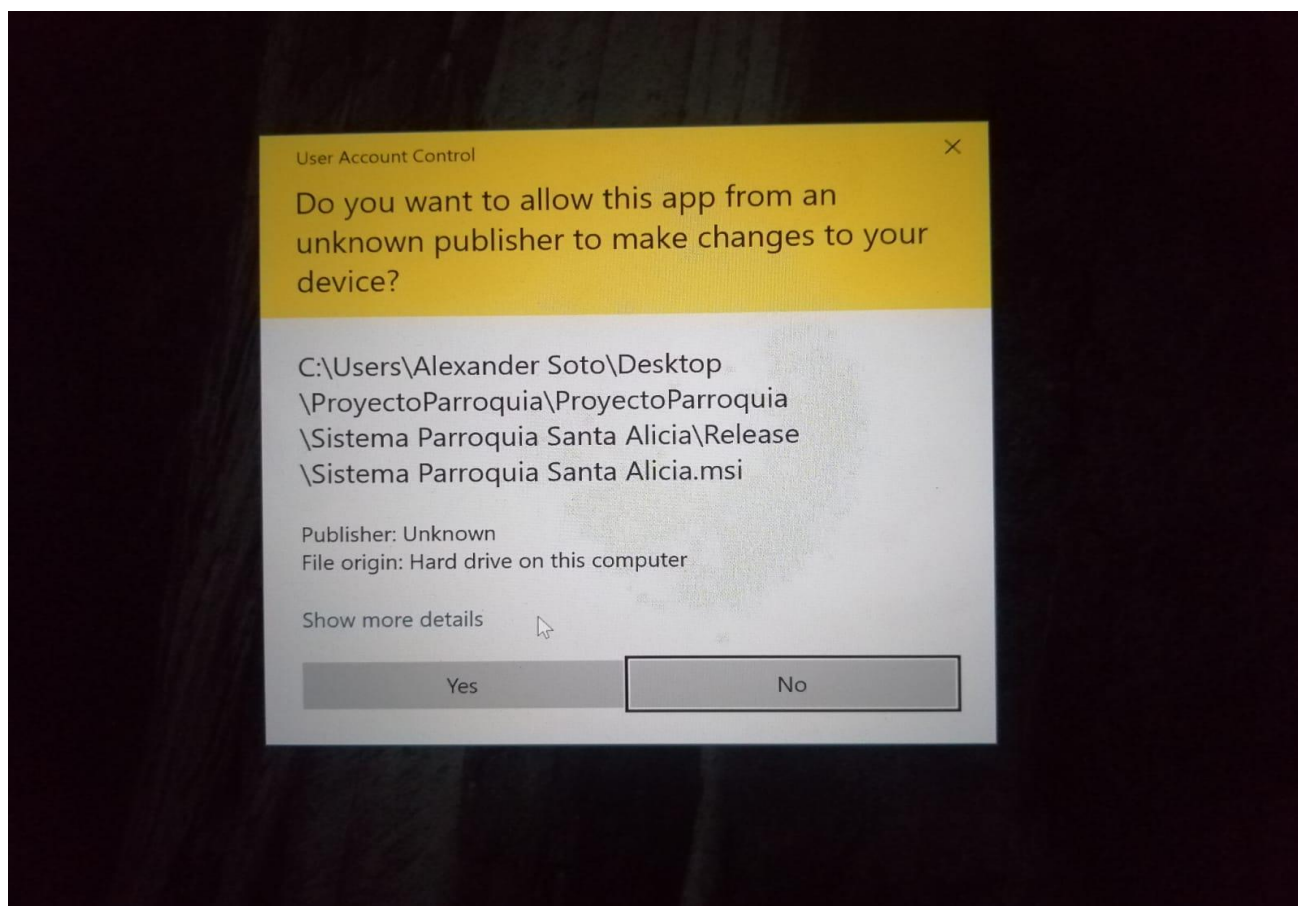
User Account Control

×

Do you want to allow this app from an unknown publisher to make changes to your device?

C:\Users\Alexander Soto\Desktop \ProyectoParroquia\ProyectoParroquia \Sistema Parroquia Santa Alicia\Release \Sistema Parroquia Santa Alicia.msi

Publisher: Unknown
File origin: Hard drive on this computer

Show more details

Yes

No